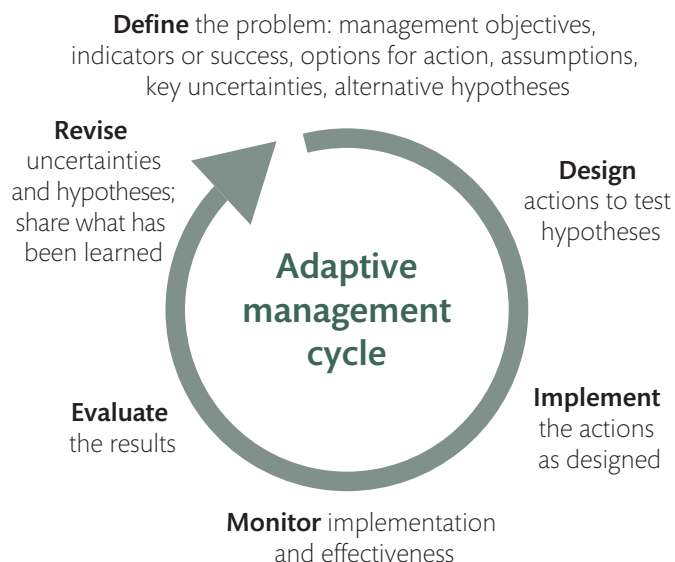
**Define** the problem: management objectives, indicators or success, options for action, assumptions, key uncertainties, alternative hypotheses

**Design** actions to test hypotheses

**Implement** the actions as designed

**Monitor** implementation and effectiveness

**Evaluate** the results

**Revise** uncertainties and hypotheses; share what has been learned

Adaptive management cycle